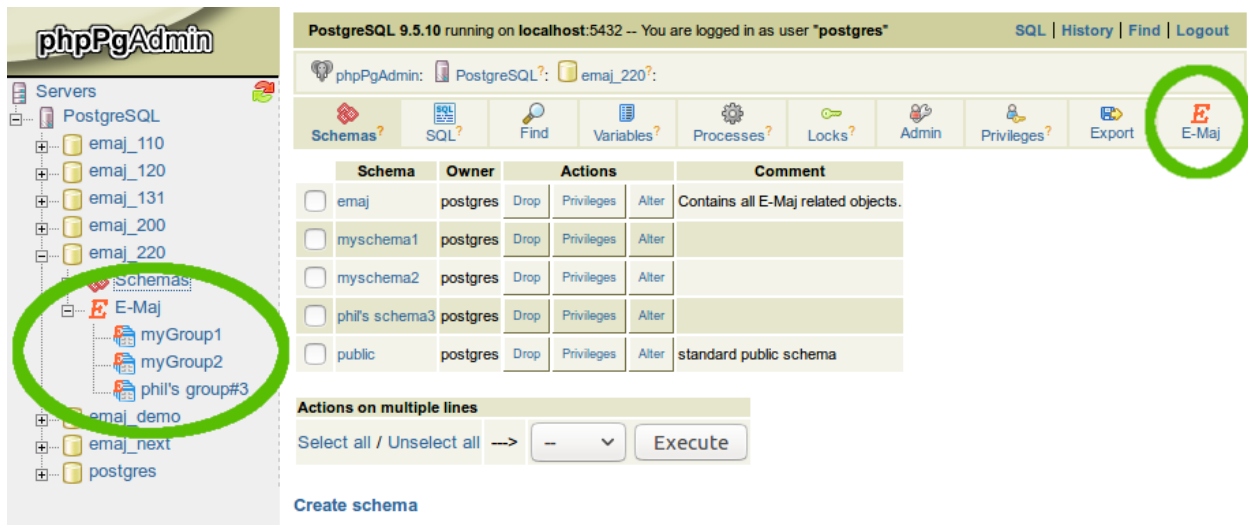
phpPgAdmin

Servers
PostgreSQL
emaj_110
emaj_120
emaj_131
emaj_200
emaj_220
Schemas
E-Maj
myGroup1
myGroup2
phil's group#3
emaj_demo
emaj_next
postgres

PostgreSQL 9.5.10 running on localhost:5432 -- You are logged in as user "postgres"

SQL | History | Find | Logout

phpPgAdmin: PostgreSQL?: emaj_220?:

Schemas? SQL? Find Variables? Processes? Locks? Admin Privileges? Export E-Maj

| | Schema | Owner | Actions | | | Comment |
|---|---|---|---|---|---|---|
| | emaj | postgres | Drop | Privileges | Alter | Contains all E-Maj related objects. |
| | myschema1 | postgres | Drop | Privileges | Alter | |
| | myschema2 | postgres | Drop | Privileges | Alter | |
| | phil's schema3 | postgres | Drop | Privileges | Alter | |
| | public | postgres | Drop | Privileges | Alter | standard public schema |

Actions on multiple lines
Select all / Unselect all ---> -- Execute

Create schema